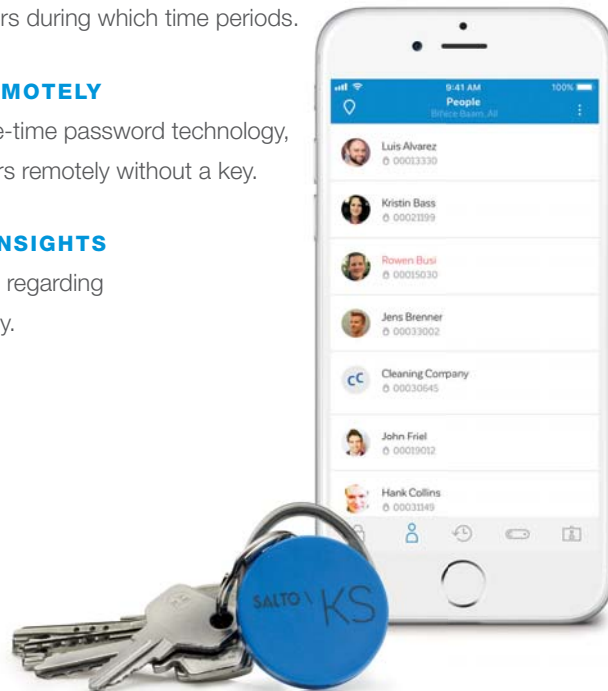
rs during which time periods.

MOTELY

e-time password technology, rs remotely without a key.

NSIGHTS

regarding y.

9:41 AM
100%
People
Bifeze Baam, All

Luis Alvarez
00013330

Kristin Bass
00021199

Rowen Busi
00015030

Jens Brenner
00033002

cC
Cleaning Company
00030645

John Friel
00019012

Hank Collins
00031149

SALTO KS